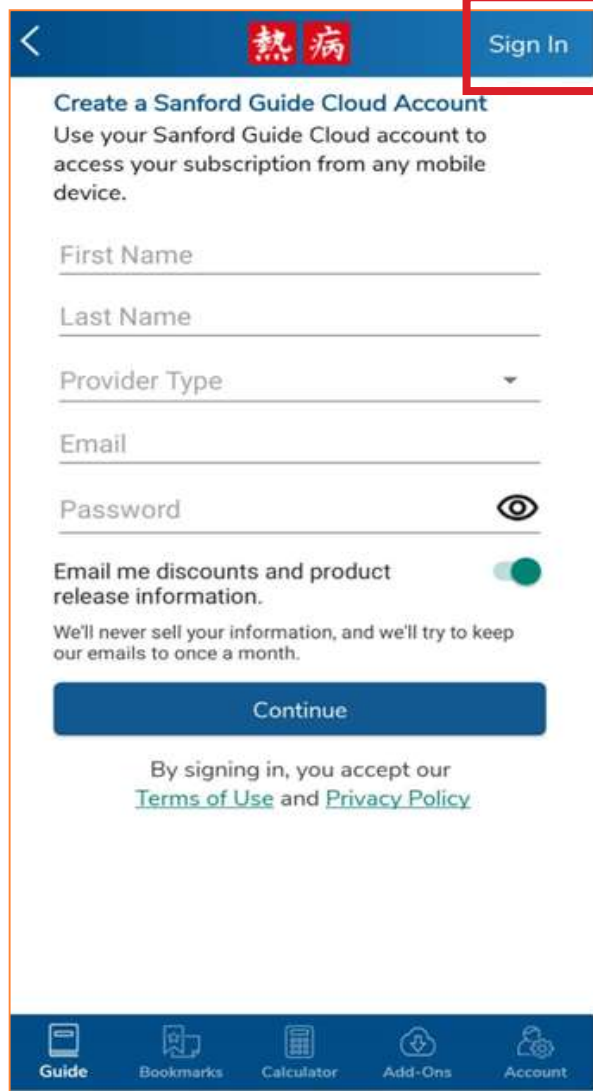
熱 病

Sign In

Create a Sanford Guide Cloud Account
Use your Sanford Guide Cloud account to access your subscription from any mobile device.

First Name

Last Name

Provider Type

Email

Password

Email me discounts and product release information.

We'll never sell your information, and we'll try to keep our emails to once a month.

Continue

By signing in, you accept our Terms of Use and Privacy Policy

Guide
Bookmarks
Calculator
Add-Ons
Account